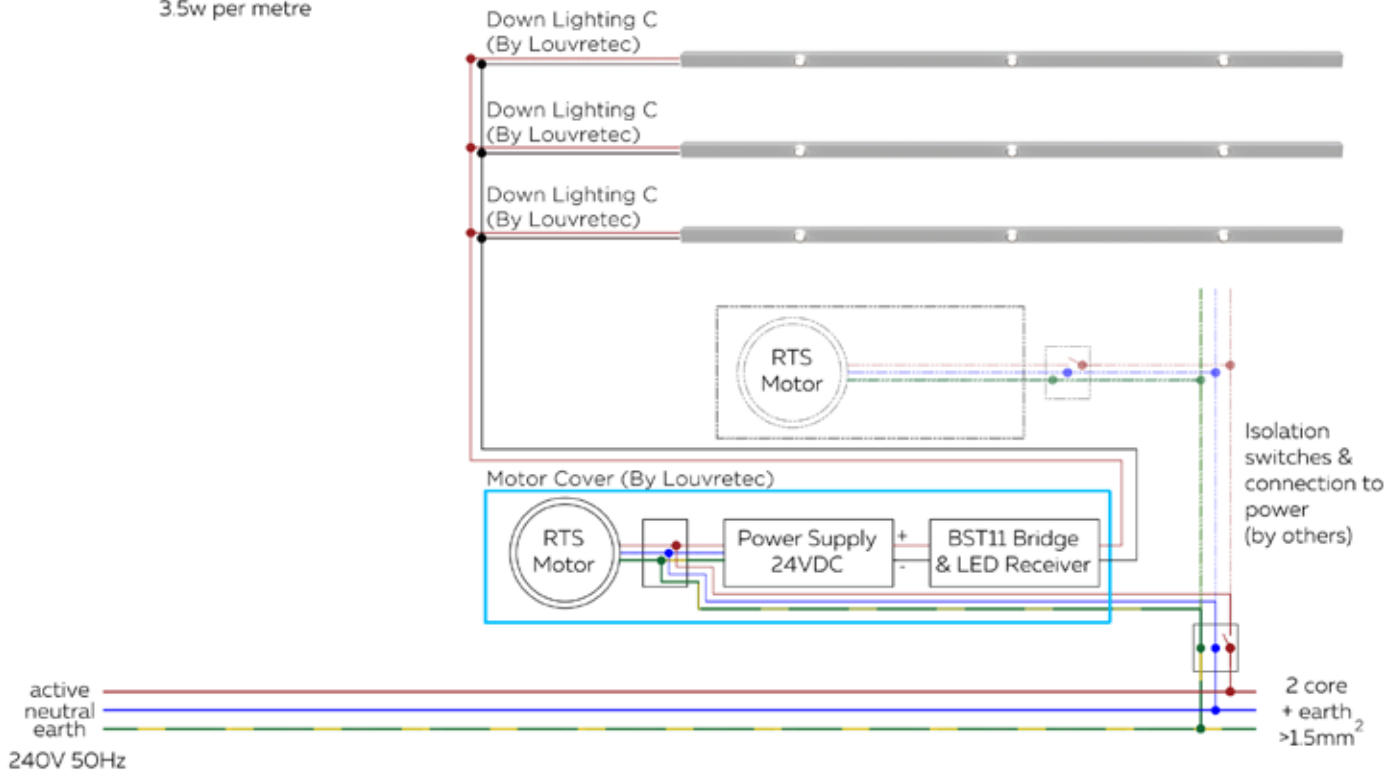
3.5w per metre

Down Lighting C
(By Louvretec)

Down Lighting C
(By Louvretec)

Down Lighting C
(By Louvretec)

RTS
Motor

Isolation switches & connection to power (by others)

Motor Cover (By Louvretec)

RTS
Motor

Power Supply
24VDC

+
-

BST11 Bridge
& LED Receiver

active
neutral
earth

240V 50Hz

2 core
+ earth
$>1.5mm^2$